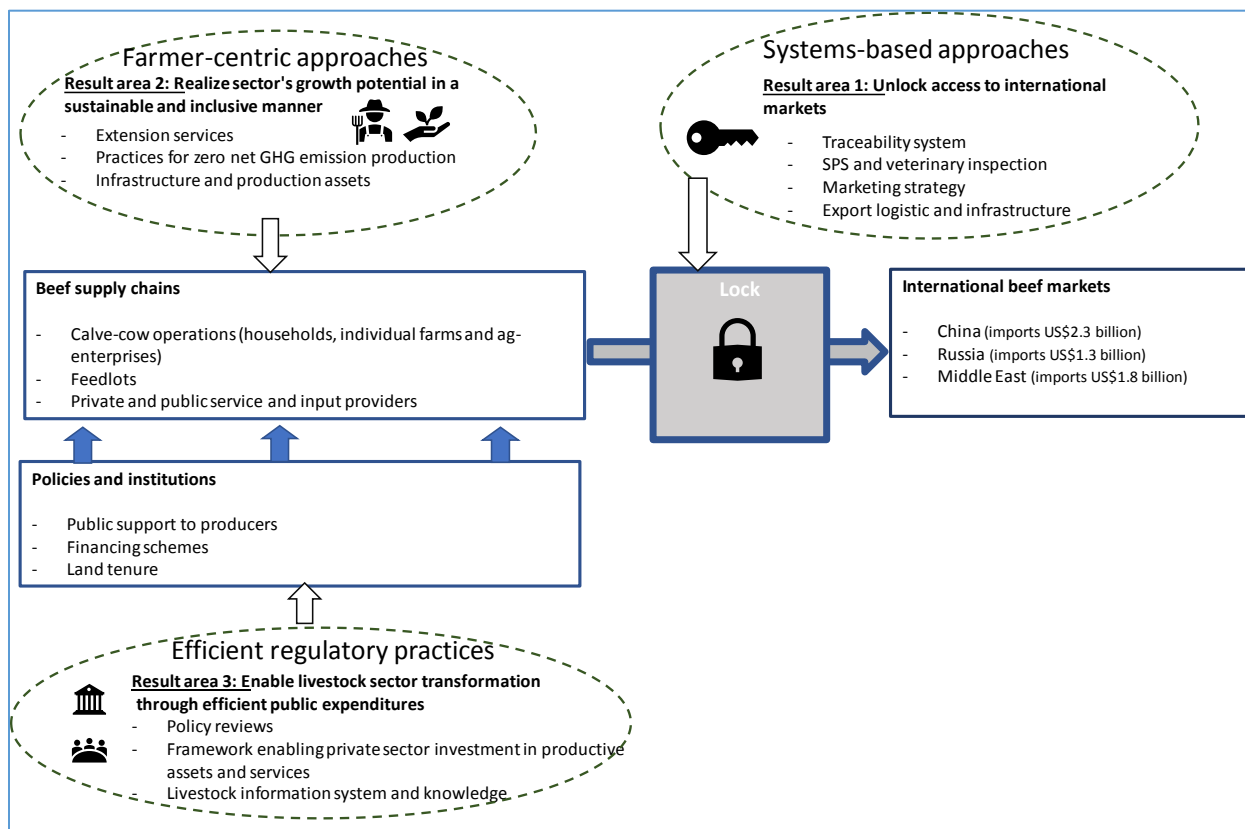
Farmer-centric approaches

Result area 2: Realize sector's growth potential in a sustainable and inclusive manner

- Extension services
- Practices for zero net GHG emission production
- Infrastructure and production assets

Systems-based approaches

Result area 1: Unlock access to international markets

- Traceability system
- SPS and veterinary inspection
- Marketing strategy
- Export logistic and infrastructure

Beef supply chains

- Calve-cow operations (households, individual farms and ag-enterprises)
- Feedlots
- Private and public service and input providers

Lock

International beef markets

- China (imports US$2.3 billion)
- Russia (imports US$1.3 billion)
- Middle East (imports US$1.8 billion)

Policies and institutions

- Public support to producers
- Financing schemes
- Land tenure

Efficient regulatory practices

Result area 3: Enable livestock sector transformation through efficient public expenditures

- Policy reviews
- Framework enabling private sector investment in productive assets and services
- Livestock information system and knowledge